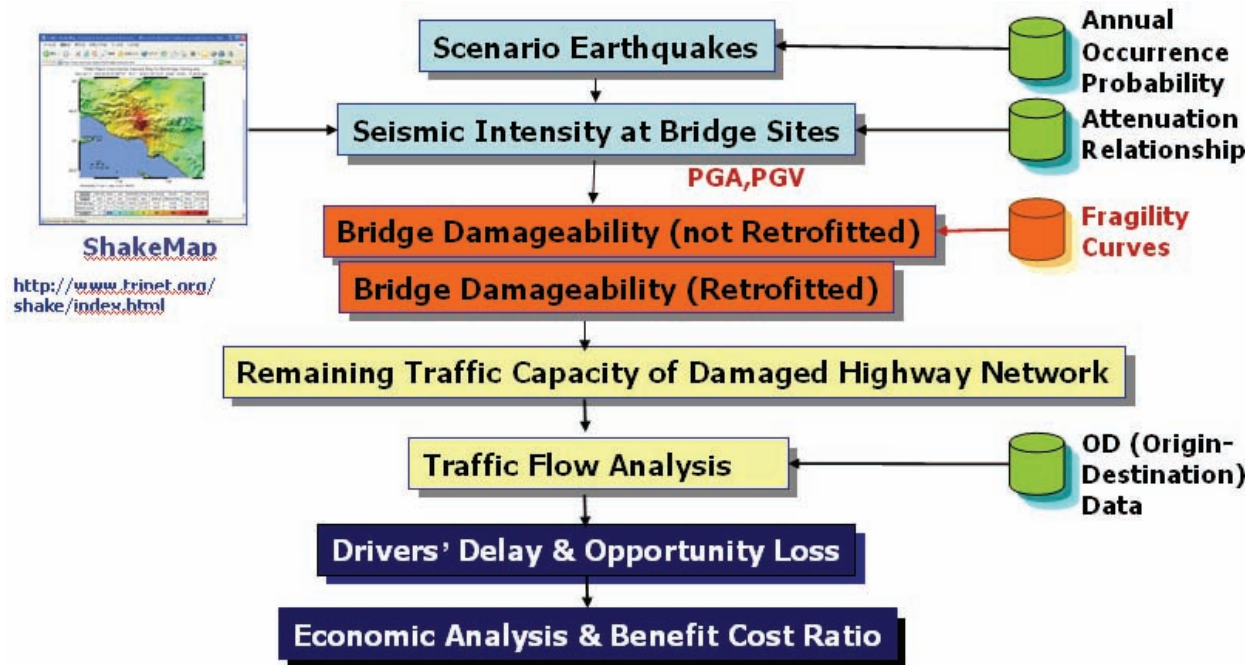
Scenario Earthquakes

Annual Occurrence Probability

Seismic Intensity at Bridge Sites

Attenuation Relationship

PGA,PGV

ShakeMap

http://www.trinet.org/shake/index.html

Bridge Damageability (not Retrofitted)

Fragility Curves

Bridge Damageability (Retrofitted)

Remaining Traffic Capacity of Damaged Highway Network

Traffic Flow Analysis

OD (Origin-Destination) Data

Drivers' Delay & Opportunity Loss

Economic Analysis & Benefit Cost Ratio